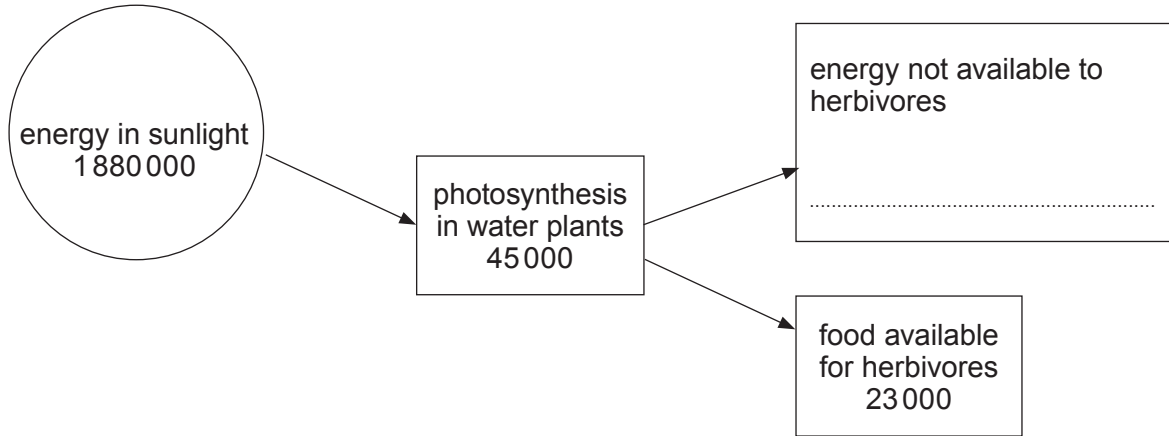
energy in sunlight
1 880 000

photosynthesis in water plants
45 000

energy not available to herbivores

..............................................................

food available for herbivores
23 000